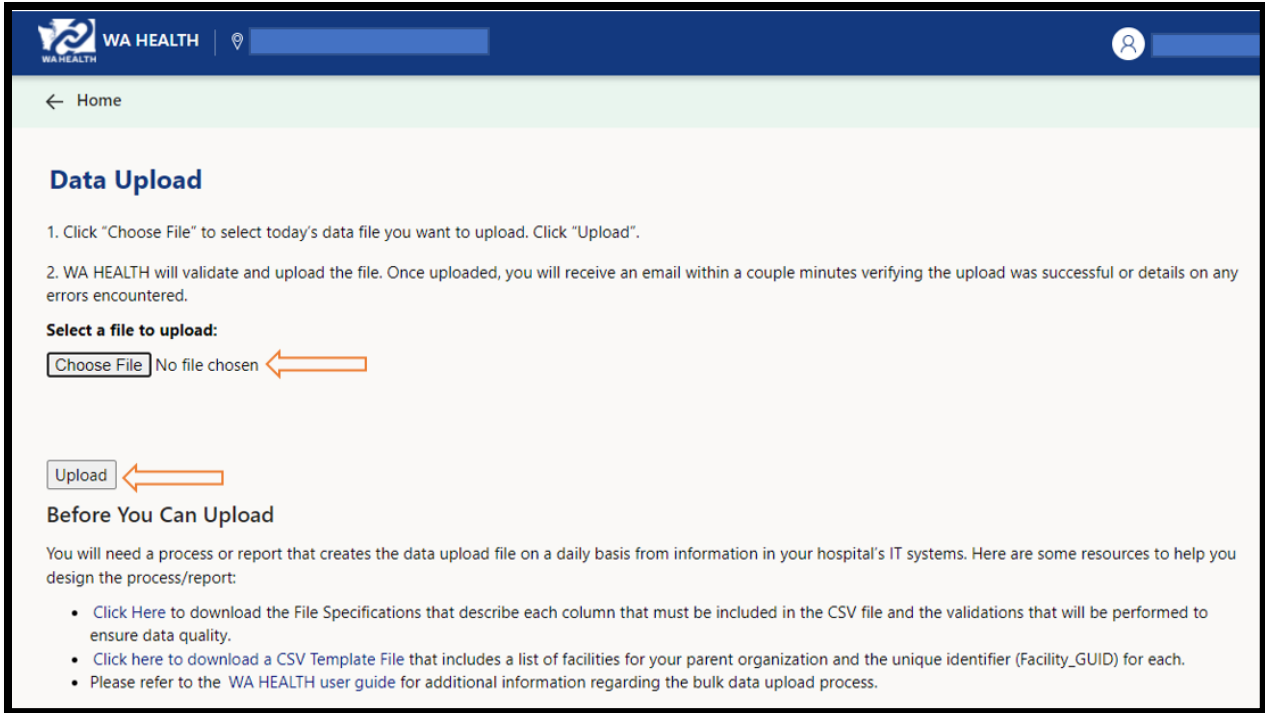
WA HEALTH

WA HEALTH

← Home

Data Upload

1. Click “Choose File” to select today’s data file you want to upload. Click “Upload”.

2. WA HEALTH will validate and upload the file. Once uploaded, you will receive an email within a couple minutes verifying the upload was successful or details on any errors encountered.

Select a file to upload:

Choose File No file chosen

Upload

Before You Can Upload

You will need a process or report that creates the data upload file on a daily basis from information in your hospital’s IT systems. Here are some resources to help you design the process/report:

- Click Here to download the File Specifications that describe each column that must be included in the CSV file and the validations that will be performed to ensure data quality.
- Click here to download a CSV Template File that includes a list of facilities for your parent organization and the unique identifier (Facility_GUID) for each.
- Please refer to the WA HEALTH user guide for additional information regarding the bulk data upload process.